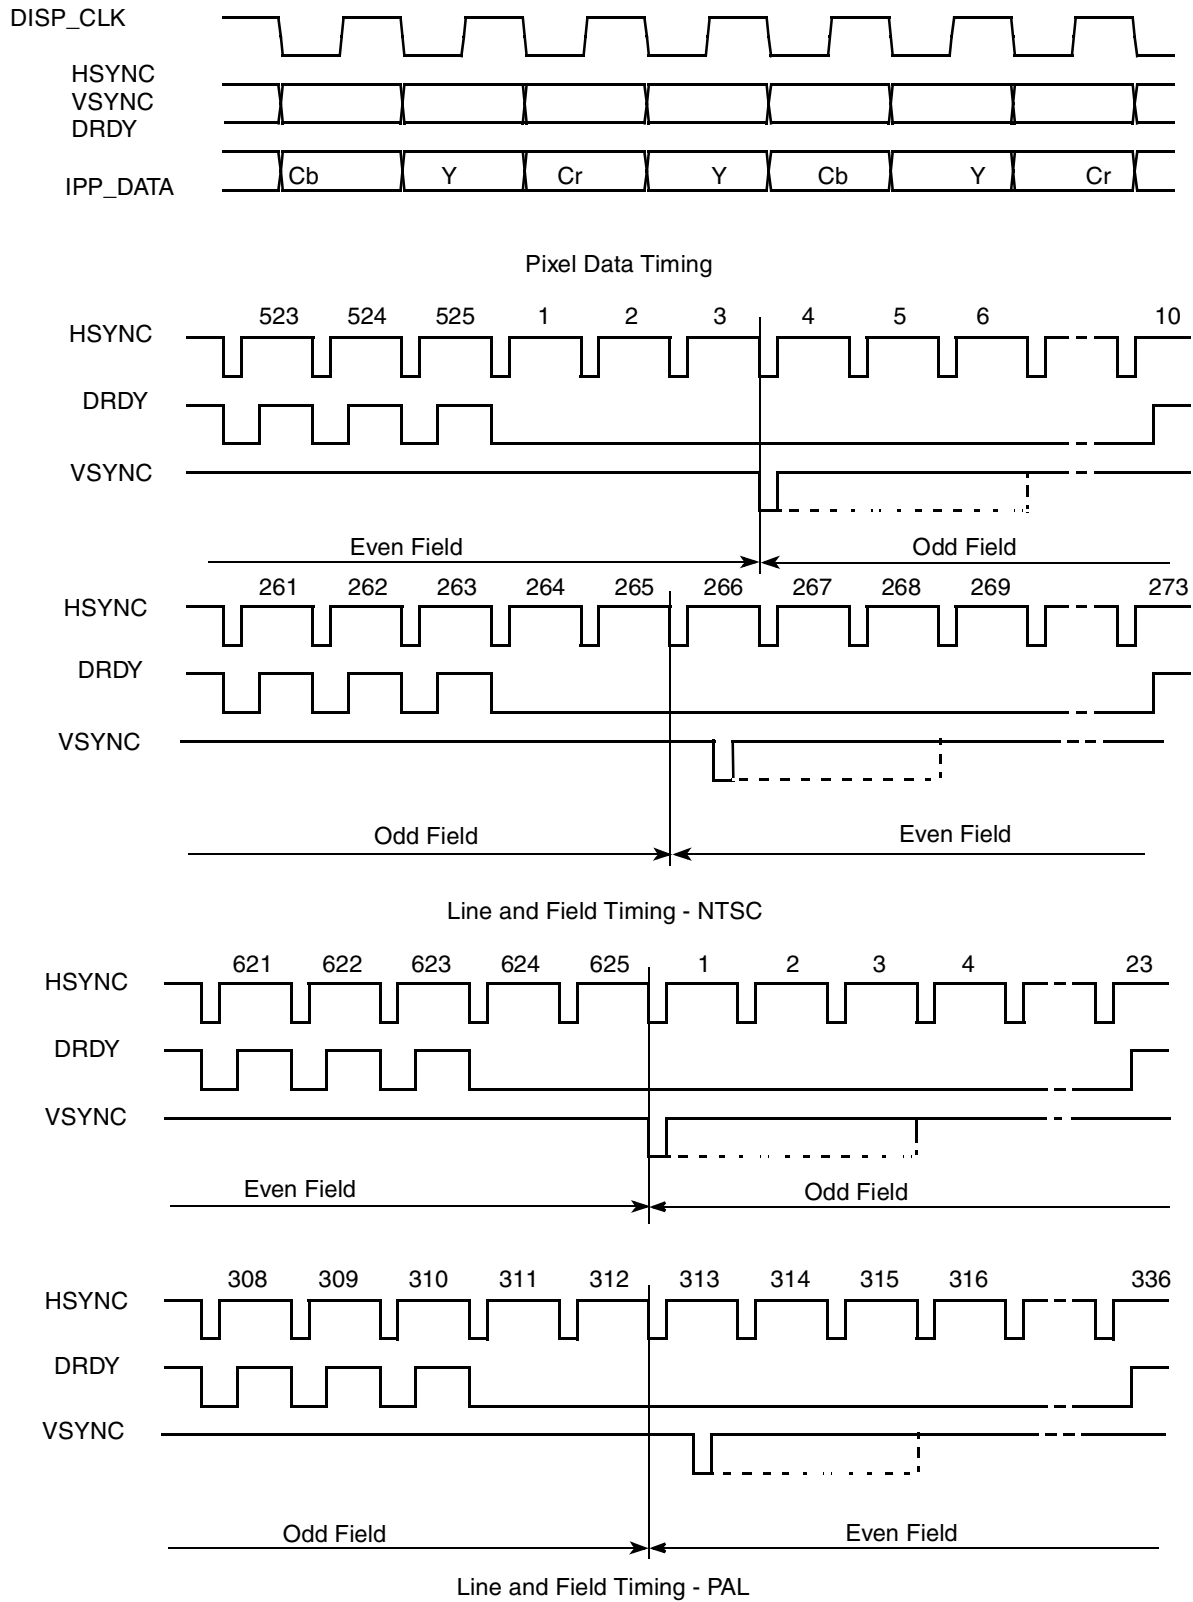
DISP_CLK

HSYNC
VSYNC
DRDY

IPP_DATA
Cb Y Cr Y Cb Y Cr

Pixel Data Timing

523 524 525 1 2 3 4 5 6 10
HSYNC
DRDY
VSYNC
Even Field
Odd Field

261 262 263 264 265 266 267 268 269 273
HSYNC
DRDY
VSYNC
Odd Field
Even Field

Line and Field Timing - NTSC

621 622 623 624 625 1 2 3 4 23
HSYNC
DRDY
VSYNC
Even Field
Odd Field

308 309 310 311 312 313 314 315 316 336
HSYNC
DRDY
VSYNC
Odd Field
Even Field

Line and Field Timing - PAL